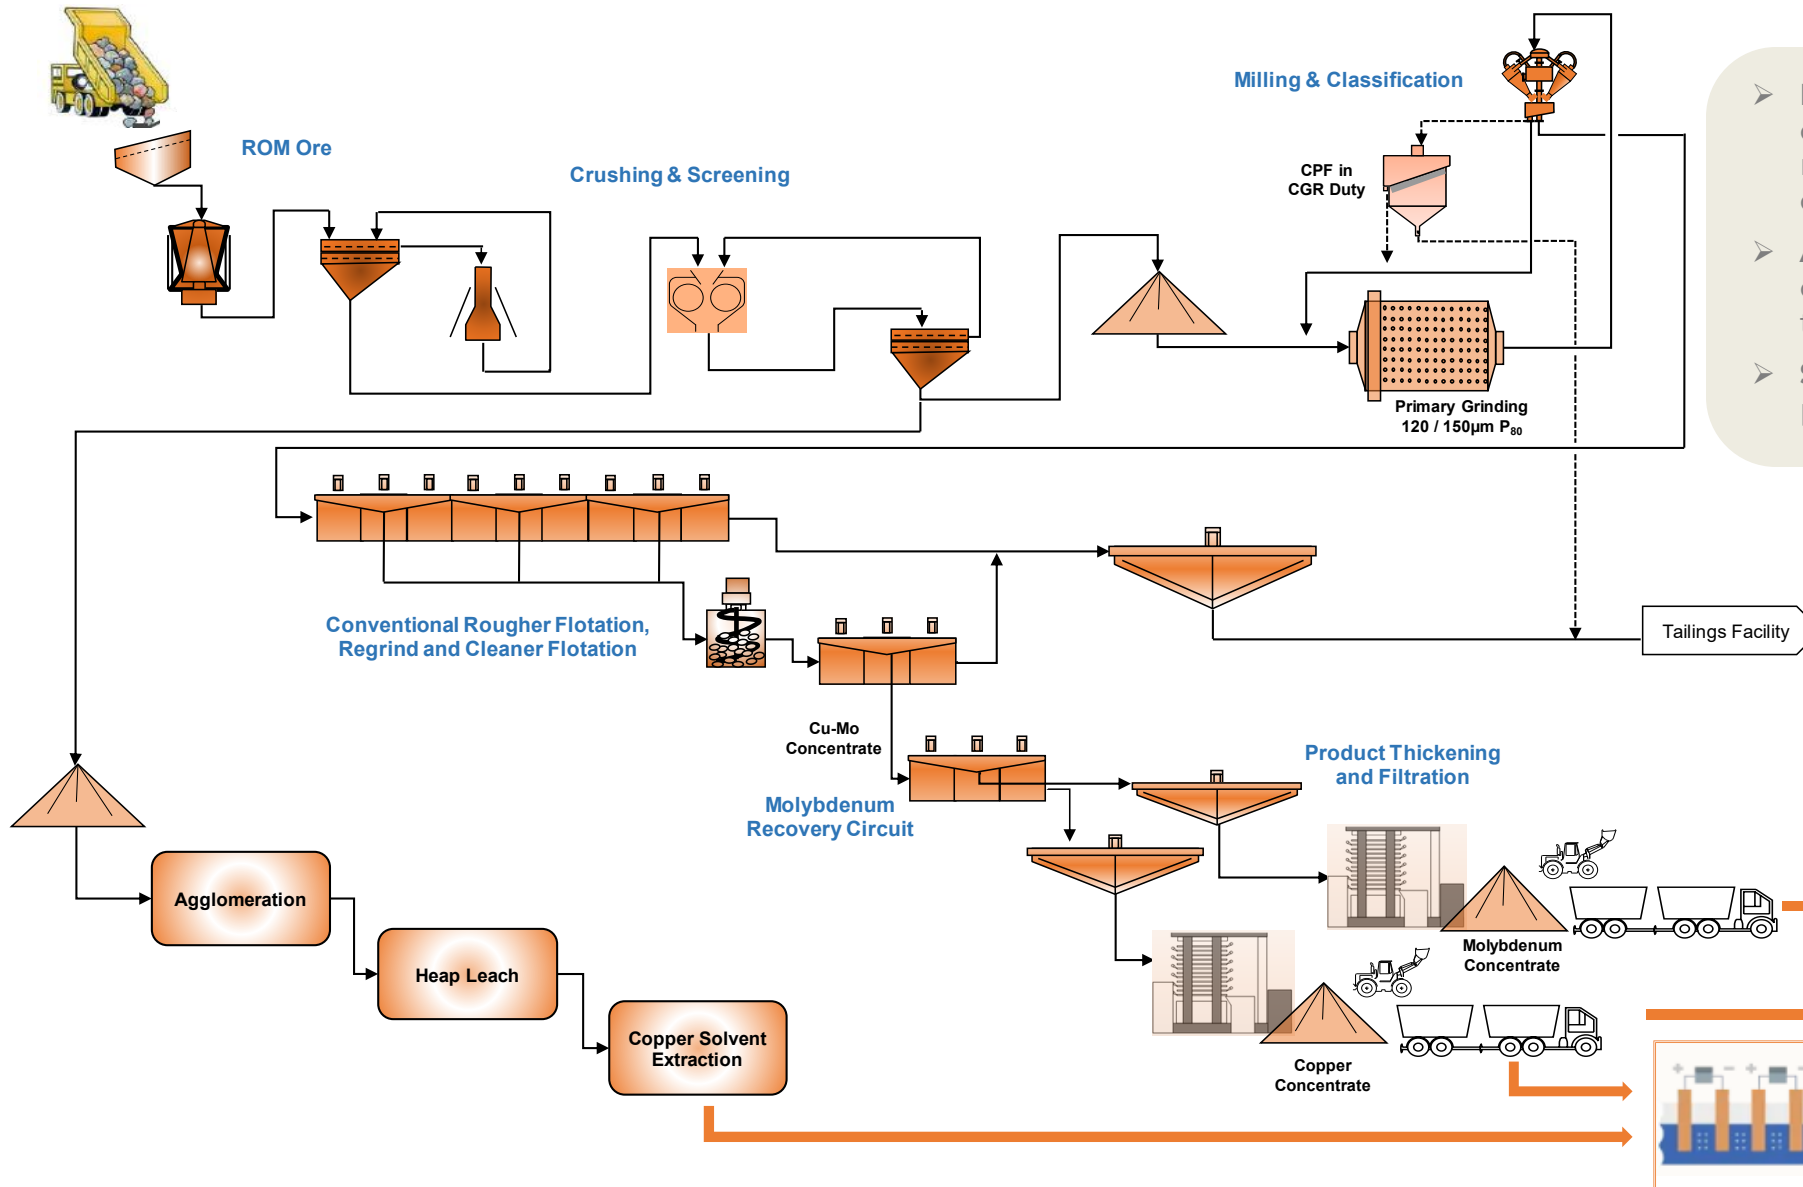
ROM Ore

Crushing & Screening

Milling & Classification

CPF in CGR Duty

Primary Grinding 120 / 150µm $P_{80}$

Conventional Rougher Flotation, Regrind and Cleaner Flotation

Tailings Facility

Cu-Mo Concentrate

Molybdenum Recovery Circuit

Product Thickening and Filtration

Molybdenum Concentrate

Copper Concentrate

Agglomeration

Heap Leach

Copper Solvent Extraction